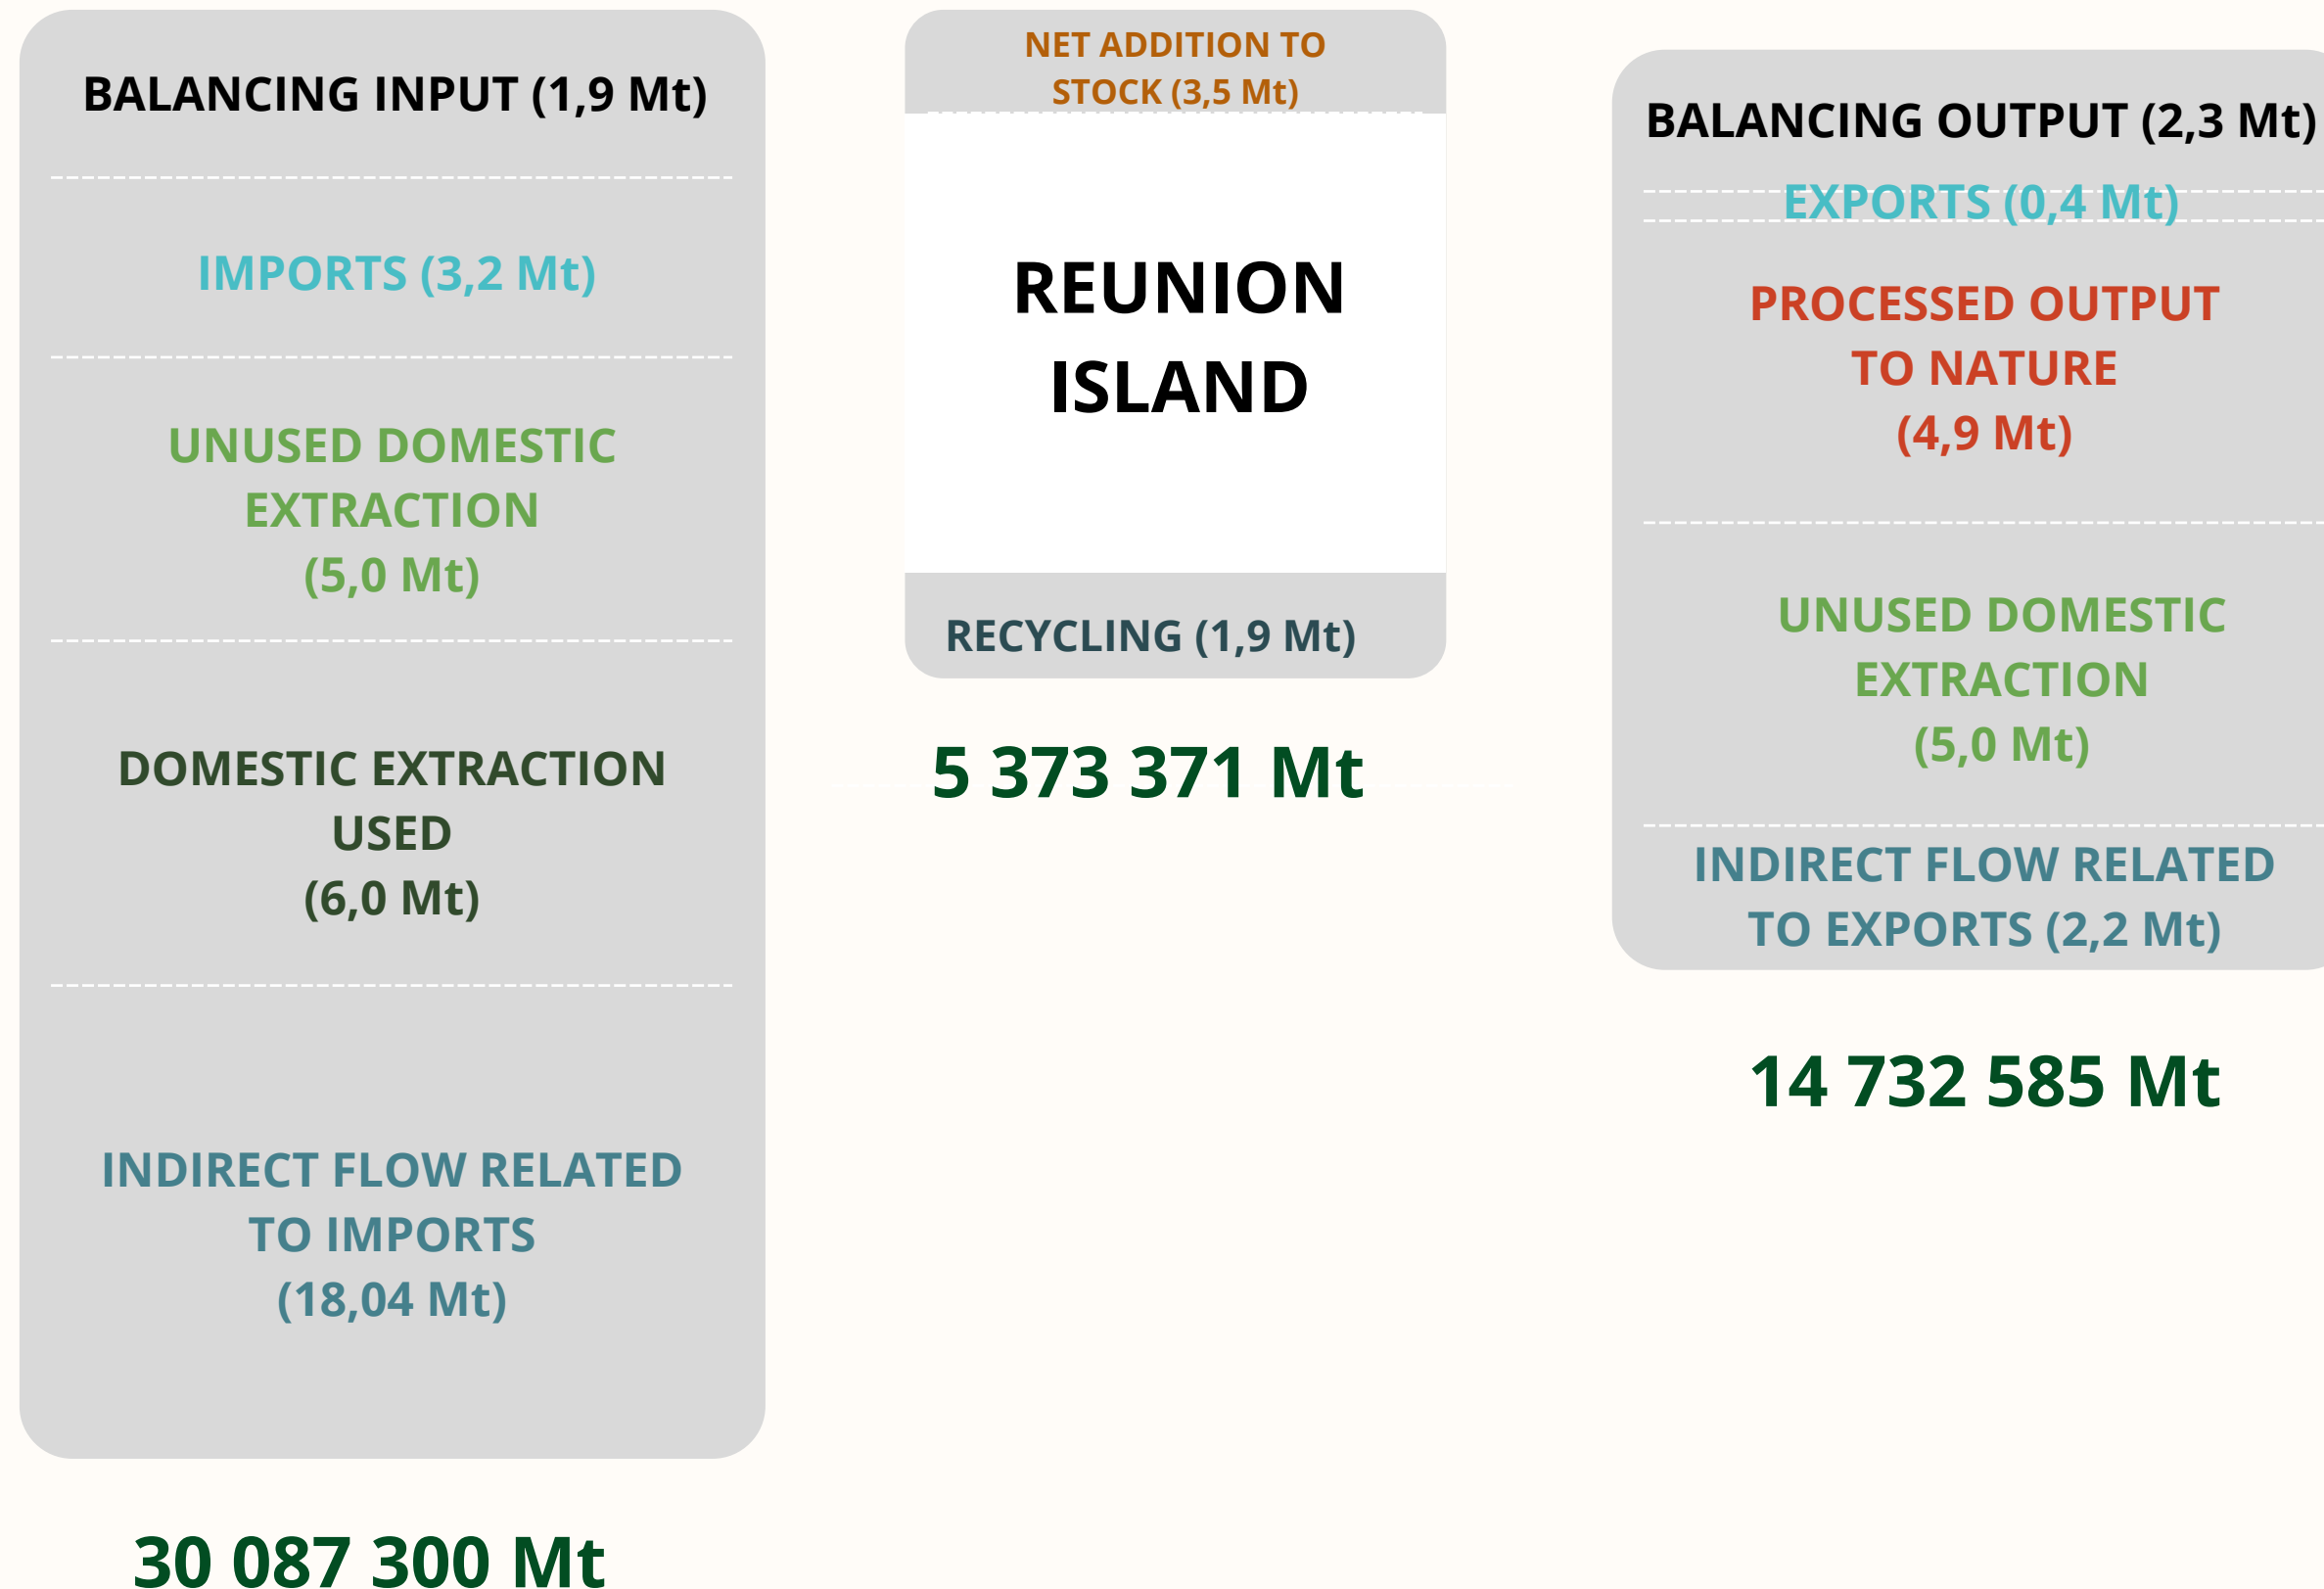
BALANCING INPUT (1,9 Mt)

IMPORTS (3,2 Mt)

UNUSED DOMESTIC EXTRACTION (5,0 Mt)

DOMESTIC EXTRACTION USED (6,0 Mt)

INDIRECT FLOW RELATED TO IMPORTS (18,04 Mt)

30 087 300 Mt

NET ADDITION TO STOCK (3,5 Mt)

REUNION ISLAND

RECYCLING (1,9 Mt)

5 373 371 Mt

BALANCING OUTPUT (2,3 Mt)

EXPORTS (0,4 Mt)

PROCESSED OUTPUT TO NATURE (4,9 Mt)

UNUSED DOMESTIC EXTRACTION (5,0 Mt)

INDIRECT FLOW RELATED TO EXPORTS (2,2 Mt)

14 732 585 Mt